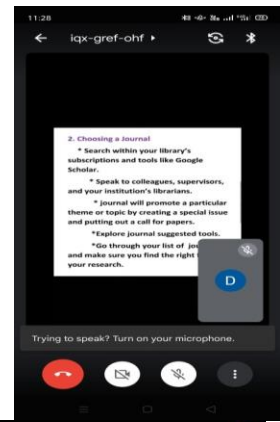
11:28

iqx-gref-ohf ▸

2. Choosing a Journal

* Search within your library's subscriptions and tools like Google Scholar.

* Speak to colleagues, supervisors, and your institution's librarians.

* journal will promote a particular theme or topic by creating a special issue and putting out a call for papers.

*Explore journal suggested tools.

*Go through your list of jou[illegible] and make sure you find the right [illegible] your research.

D

Trying to speak? Turn on your microphone.